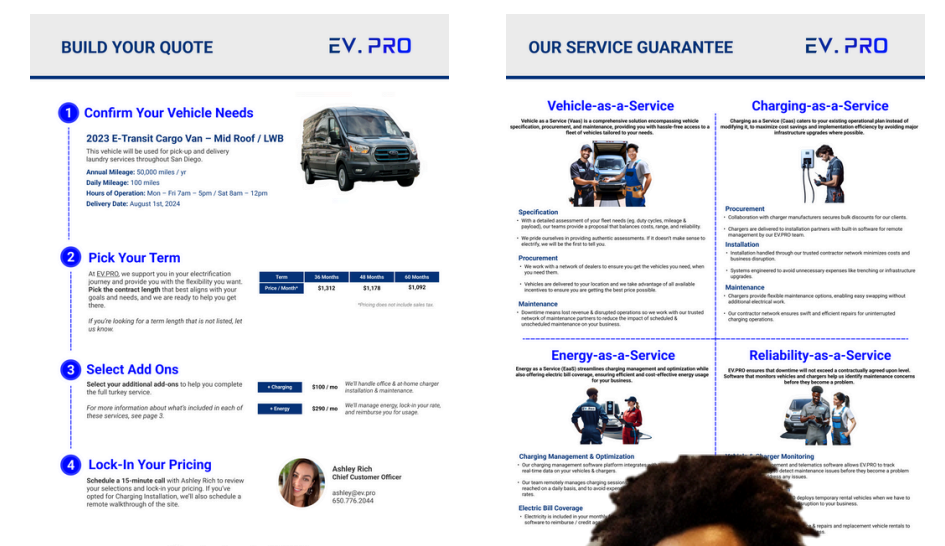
BUILD YOUR QUOTE
EV.PRO

1 Confirm Your Vehicle Needs

2023 E-Transit Cargo Van – Mid Roof / LWB

This vehicle will be used for pick-up and delivery laundry services throughout San Diego.

Annual Mileage: 50,000 miles / yr
Daily Mileage: 100 miles
Hours of Operation: Mon – Fri 7am – 5pm / Sat 8am – 12pm
Delivery Date: August 1st, 2024

2 Pick Your Term

At EV.PRO, we support you in your electrification journey and provide you with the flexibility you want. Pick the contract length that best aligns with your goals and needs, and we are ready to help you get there.

If you're looking for a term length that is not listed, let us know.

| Term | 36 Months | 48 Months | 60 Months |
|---|---|---|---|
| Price / Month* | $1,312 | $1,178 | $1,092 |

*Pricing does not include sales tax.

3 Select Add Ons

Select your additional add-ons to help you complete the full turkey service.

For more information about what's included in each of these services, see page 3.

+ Charging $100 / mo We'll handle office & at-home charger installation & maintenance.

+ Energy $290 / mo We'll manage energy, lock-in your rate, and reimburse you for usage.

4 Lock-In Your Pricing

Schedule a 15-minute call with Ashley Rich to review your selections and lock-in your pricing. If you've opted for Charging Installation, we'll also schedule a remote walkthrough of the site.

Ashley Rich
Chief Customer Officer
ashley@ev.pro
650.776.2044

OUR SERVICE GUARANTEE
EV.PRO

Vehicle-as-a-Service

Vehicle as a Service (Vaas) is a comprehensive solution encompassing vehicle specification, procurement, and maintenance, providing you with hassle-free access to a fleet of vehicles tailored to your needs.

Specification
• With a detailed assessment of your fleet needs (eg. duty cycles, mileage & payload), our teams provide a proposal that balances costs, range, and reliability.
• We pride ourselves in providing authentic assessments. If it doesn't make sense to electrify, we will be the first to tell you.

Procurement
• We work with a network of dealers to ensure you get the vehicles you need, when you need them.
• Vehicles are delivered to your location and we take advantage of all available incentives to ensure you are getting the best price possible.

Maintenance
• Downtime means lost revenue & disrupted operations so we work with our trusted network of maintenance partners to reduce the impact of scheduled & unscheduled maintenance on your business.

Charging-as-a-Service

Charging as a Service (Caas) caters to your existing operational plan instead of modifying it, to maximize cost savings and implementation efficiency by avoiding major infrastructure upgrades where possible.

Procurement
• Collaboration with charger manufacturers secures bulk discounts for our clients.
• Chargers are delivered to installation partners with built in software for remote management by our EV.PRO team.

Installation
• Installation handled through our trusted contractor network minimizes costs and business disruption.
• Systems engineered to avoid unnecessary expenses like trenching or infrastructure upgrades.

Maintenance
• Chargers provide flexible maintenance options, enabling easy swapping without additional electrical work.
• Our contractor network ensures swift and efficient repairs for uninterrupted charging operations.

Energy-as-a-Service

Energy as a Service (Eaas) streamlines charging management and optimization while also offering electric bill coverage, ensuring efficient and cost-effective energy usage for your business.

Charging Management & Optimization
• Our charging management software platform integrates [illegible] real-time data on your vehicles & chargers.
• Our team remotely manages charging session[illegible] reached on a daily basis, and to avoid exp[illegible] rates.

Electric Bill Coverage
• Electricity is included in your monthly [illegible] software to reimburse / credit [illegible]

Reliability-as-a-Service

EV.PRO ensures that downtime will not exceed a contractually agreed upon level. Software that monitors vehicles and chargers help us identify maintenance concerns before they become a problem.

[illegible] Charger Monitoring
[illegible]ement and telematics software allows EV.PRO to track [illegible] detect maintenance issues before they become a problem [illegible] any issues.

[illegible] deploys temporary rental vehicles when we have to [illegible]ruption to your business.

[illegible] & repairs and replacement vehicle rentals to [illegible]